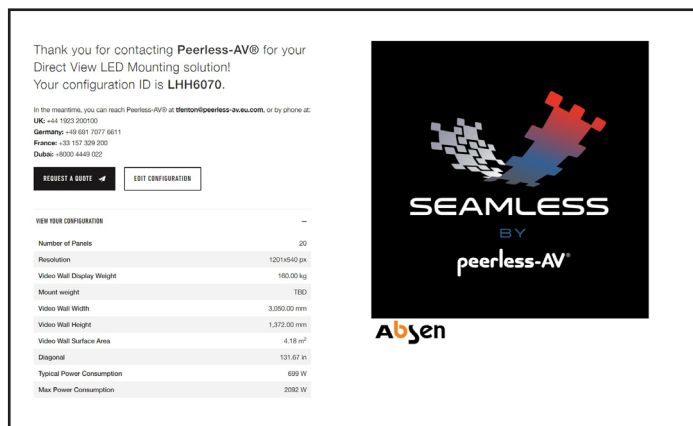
Thank you for contacting **Peerless-AV®** for your Direct View LED Mounting solution!
Your configuration ID is **LHH6070**.

In the meantime, you can reach Peerless-AV® at tfenton@peerless-av.eu.com, or by phone at:
**UK:** +44 1923 200100
**Germany:** +49 681 7077 6611
**France:** +33 157 329 200
**Dubai:** +8000 4449 022

REQUEST A QUOTE

EDIT CONFIGURATION

VIEW YOUR CONFIGURATION –

| | |
|---|---|
| Number of Panels | 20 |
| Resolution | 1201x540 px |
| Video Wall Display Weight | 160.00 kg |
| Mount weight | TBD |
| Video Wall Width | 3,050.00 mm |
| Video Wall Height | 1,372.00 mm |
| Video Wall Surface Area | 4.18 m$^2$ |
| Diagonal | 131.67 in |
| Typical Power Consumption | 699 W |
| Max Power Consumption | 2092 W |

SEAMLESS
BY
peerless-AV®

Absen